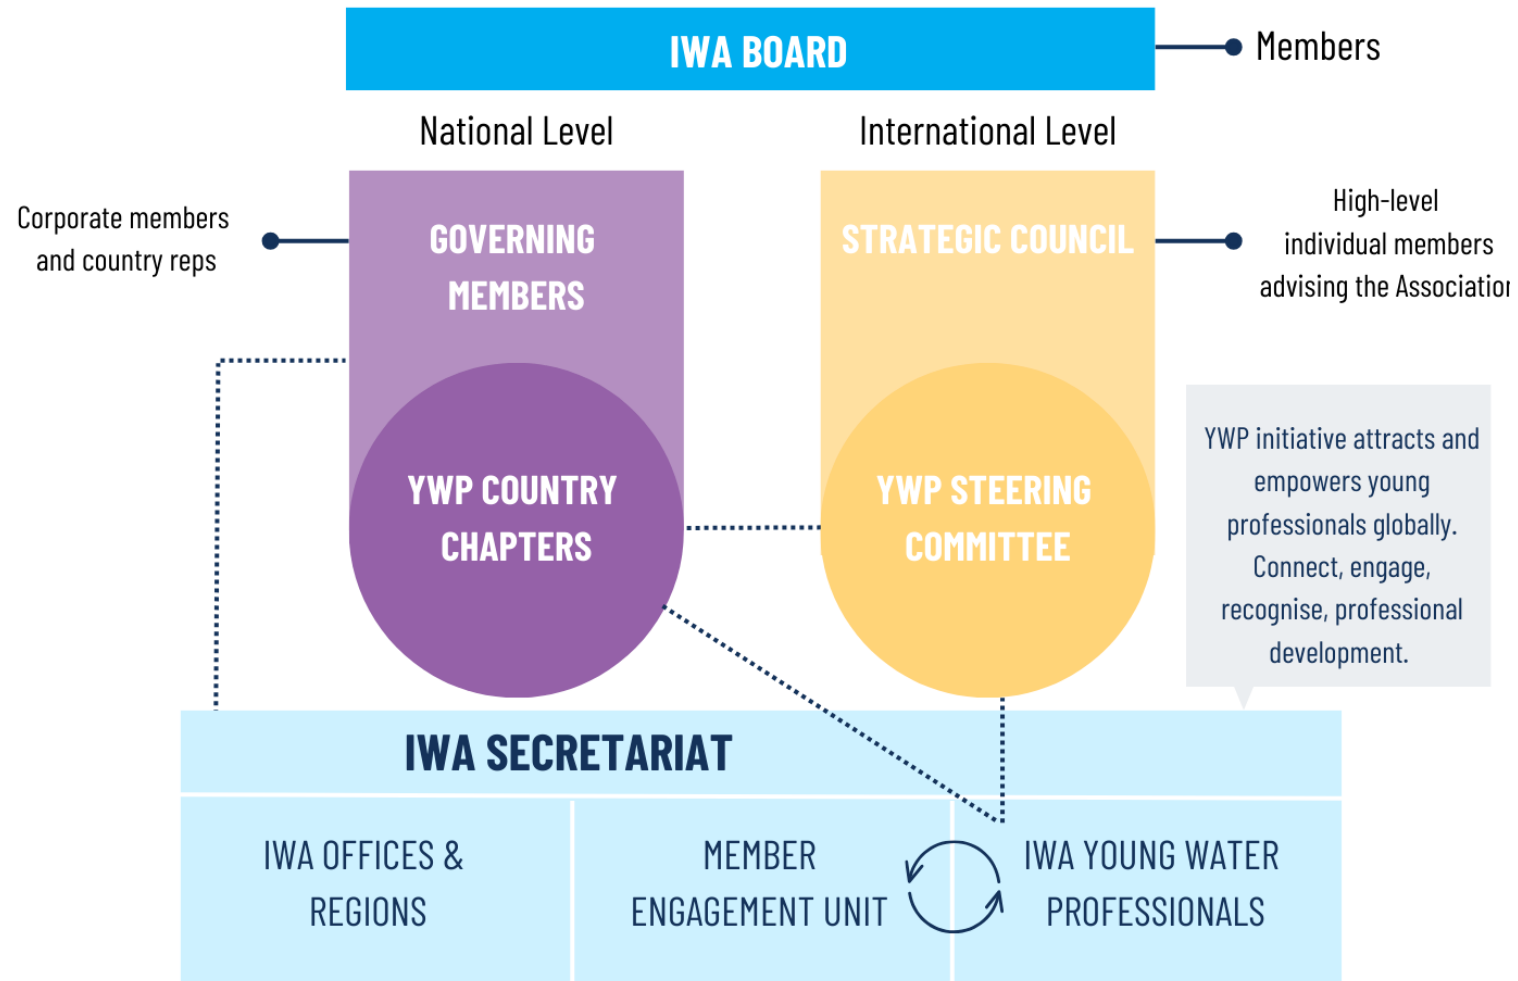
IWA BOARD

Members

National Level

International Level

Corporate members and country reps

GOVERNING MEMBERS

STRATEGIC COUNCIL

High-level individual members advising the Associatio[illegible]

YWP COUNTRY CHAPTERS

YWP STEERING COMMITTEE

YWP initiative attracts and empowers young professionals globally. Connect, engage, recognise, professional development.

IWA SECRETARIAT

IWA OFFICES & REGIONS

MEMBER ENGAGEMENT UNIT

IWA YOUNG WATER PROFESSIONALS